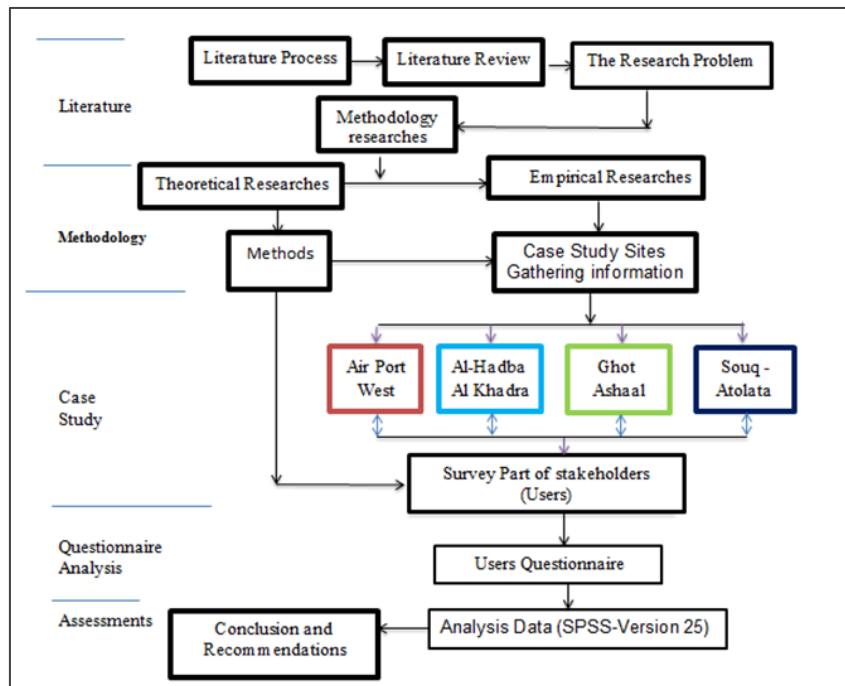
Literature

Literature Process

Literature Review

The Research Problem

Methodology researches

Theoretical Researches

Empirical Researches

Methodology

Methods

Case Study Sites Gathering information

Case Study

Air Port West

Al-Hadba Al Khadra

Ghot Ashaal

Souq - Atolata

Survey Part of stakeholders (Users)

Questionnaire Analysis

Users Questionnaire

Assessments

Conclusion and Recommendations

Analysis Data (SPSS-Version 25)